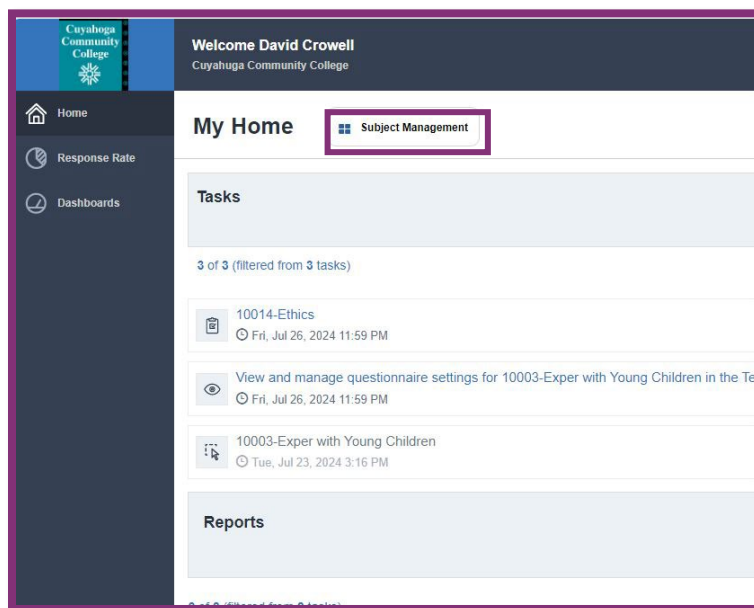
Cuyahoga Community College

Welcome David Crowell
Cuyahoga Community College

Home

Response Rate

Dashboards

My Home

Subject Management

Tasks

3 of 3 (filtered from 3 tasks)

10014-Ethics
Fri, Jul 26, 2024 11:59 PM

View and manage questionnaire settings for 10003-Exper with Young Children in the Te
Fri, Jul 26, 2024 11:59 PM

10003-Exper with Young Children
Tue, Jul 23, 2024 3:16 PM

Reports

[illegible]